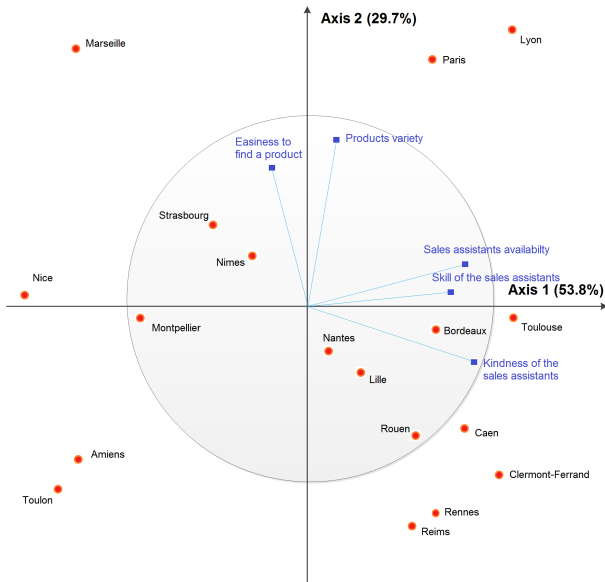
Axis 2 (29.7%)

Marseille

Lyon

Paris

Easiness to find a product

Products variety

Strasbourg

Nimes

Sales assistants availabilty

Skill of the sales assistants

Nice

Axis 1 (53.8%)

Montpellier

Bordeaux

Toulouse

Nantes

Lille

Kindness of the sales assistants

Rouen

Caen

Amiens

Clermont-Ferrand

Toulon

Rennes

Reims